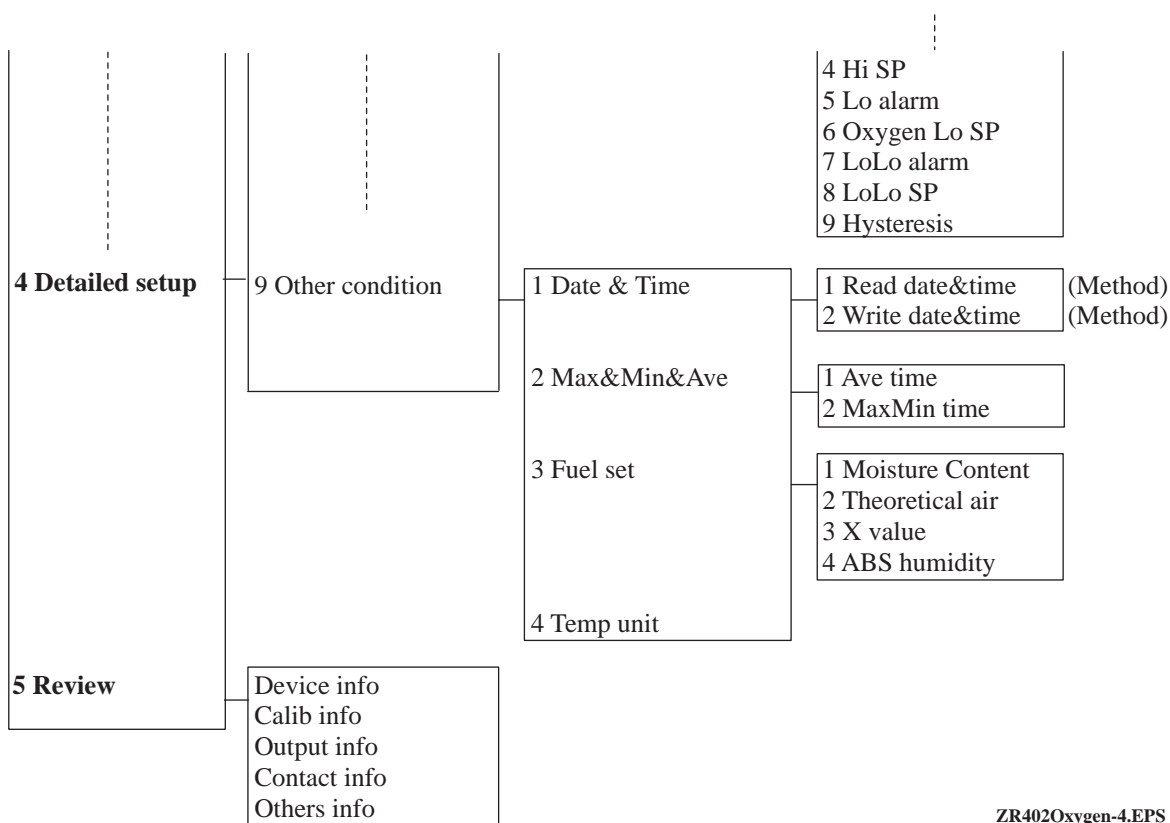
4 Hi SP
5 Lo alarm
6 Oxygen Lo SP
7 LoLo alarm
8 LoLo SP
9 Hysteresis

4 Detailed setup

9 Other condition

1 Date & Time

1 Read date&time (Method)
2 Write date&time (Method)

2 Max&Min&Ave

1 Ave time
2 MaxMin time

3 Fuel set

1 Moisture Content
2 Theoretical air
3 X value
4 ABS humidity

4 Temp unit

5 Review

Device info
Calib info
Output info
Contact info
Others info

ZR402Oxygen-4.EPS